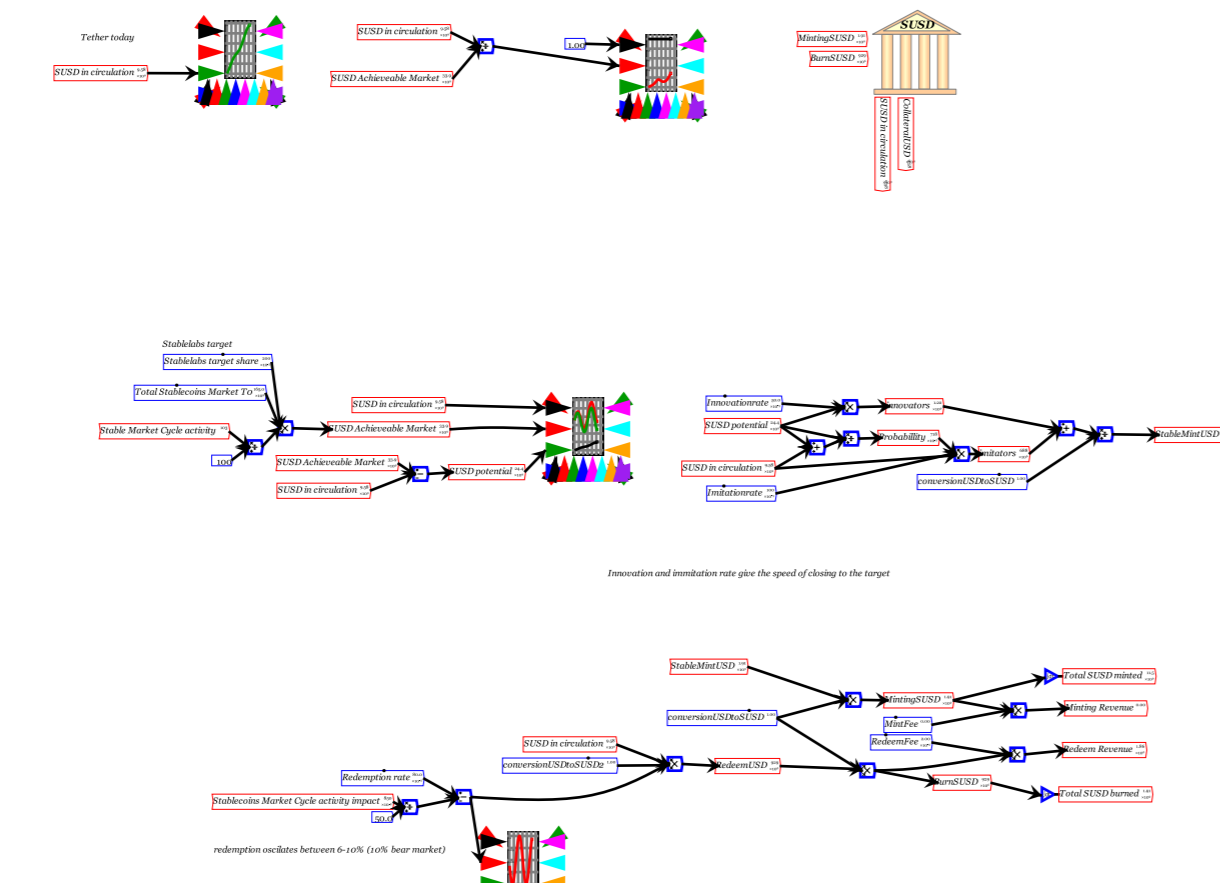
Tether today

SUSD in circulation

SUSD in circulation

SUSD Achieveable Market

1.00

MintingSUSD

BurnSUSD

SUSD

SUSD in circulation

CollateralUSD

Stablelabs target

Stablelabs target share

Total Stablecoins Market To

Stable Market Cycle activity

100

SUSD in circulation

SUSD Achieveable Market

SUSD Achieveable Market

SUSD in circulation

SUSD potential

Innovationrate

SUSD potential

SUSD in circulation

Imitationrate

Innovators

Probabillity

Imitators

conversionUSDtoSUSD

StableMintUSD

Innovation and immitation rate give the speed of closing to the target

StableMintUSD

conversionUSDtoSUSD

MintingSUSD

MintFee

RedeemFee

Total SUSD minted

Minting Revenue

Redeem Revenue

SUSD in circulation

conversionUSDtoSUSD2

RedeemUSD

BurnSUSD

Total SUSD burned

Redemption rate

Stablecoins Market Cycle activity impact

50.0

redemption oscilates between 6-10% (10% bear market)